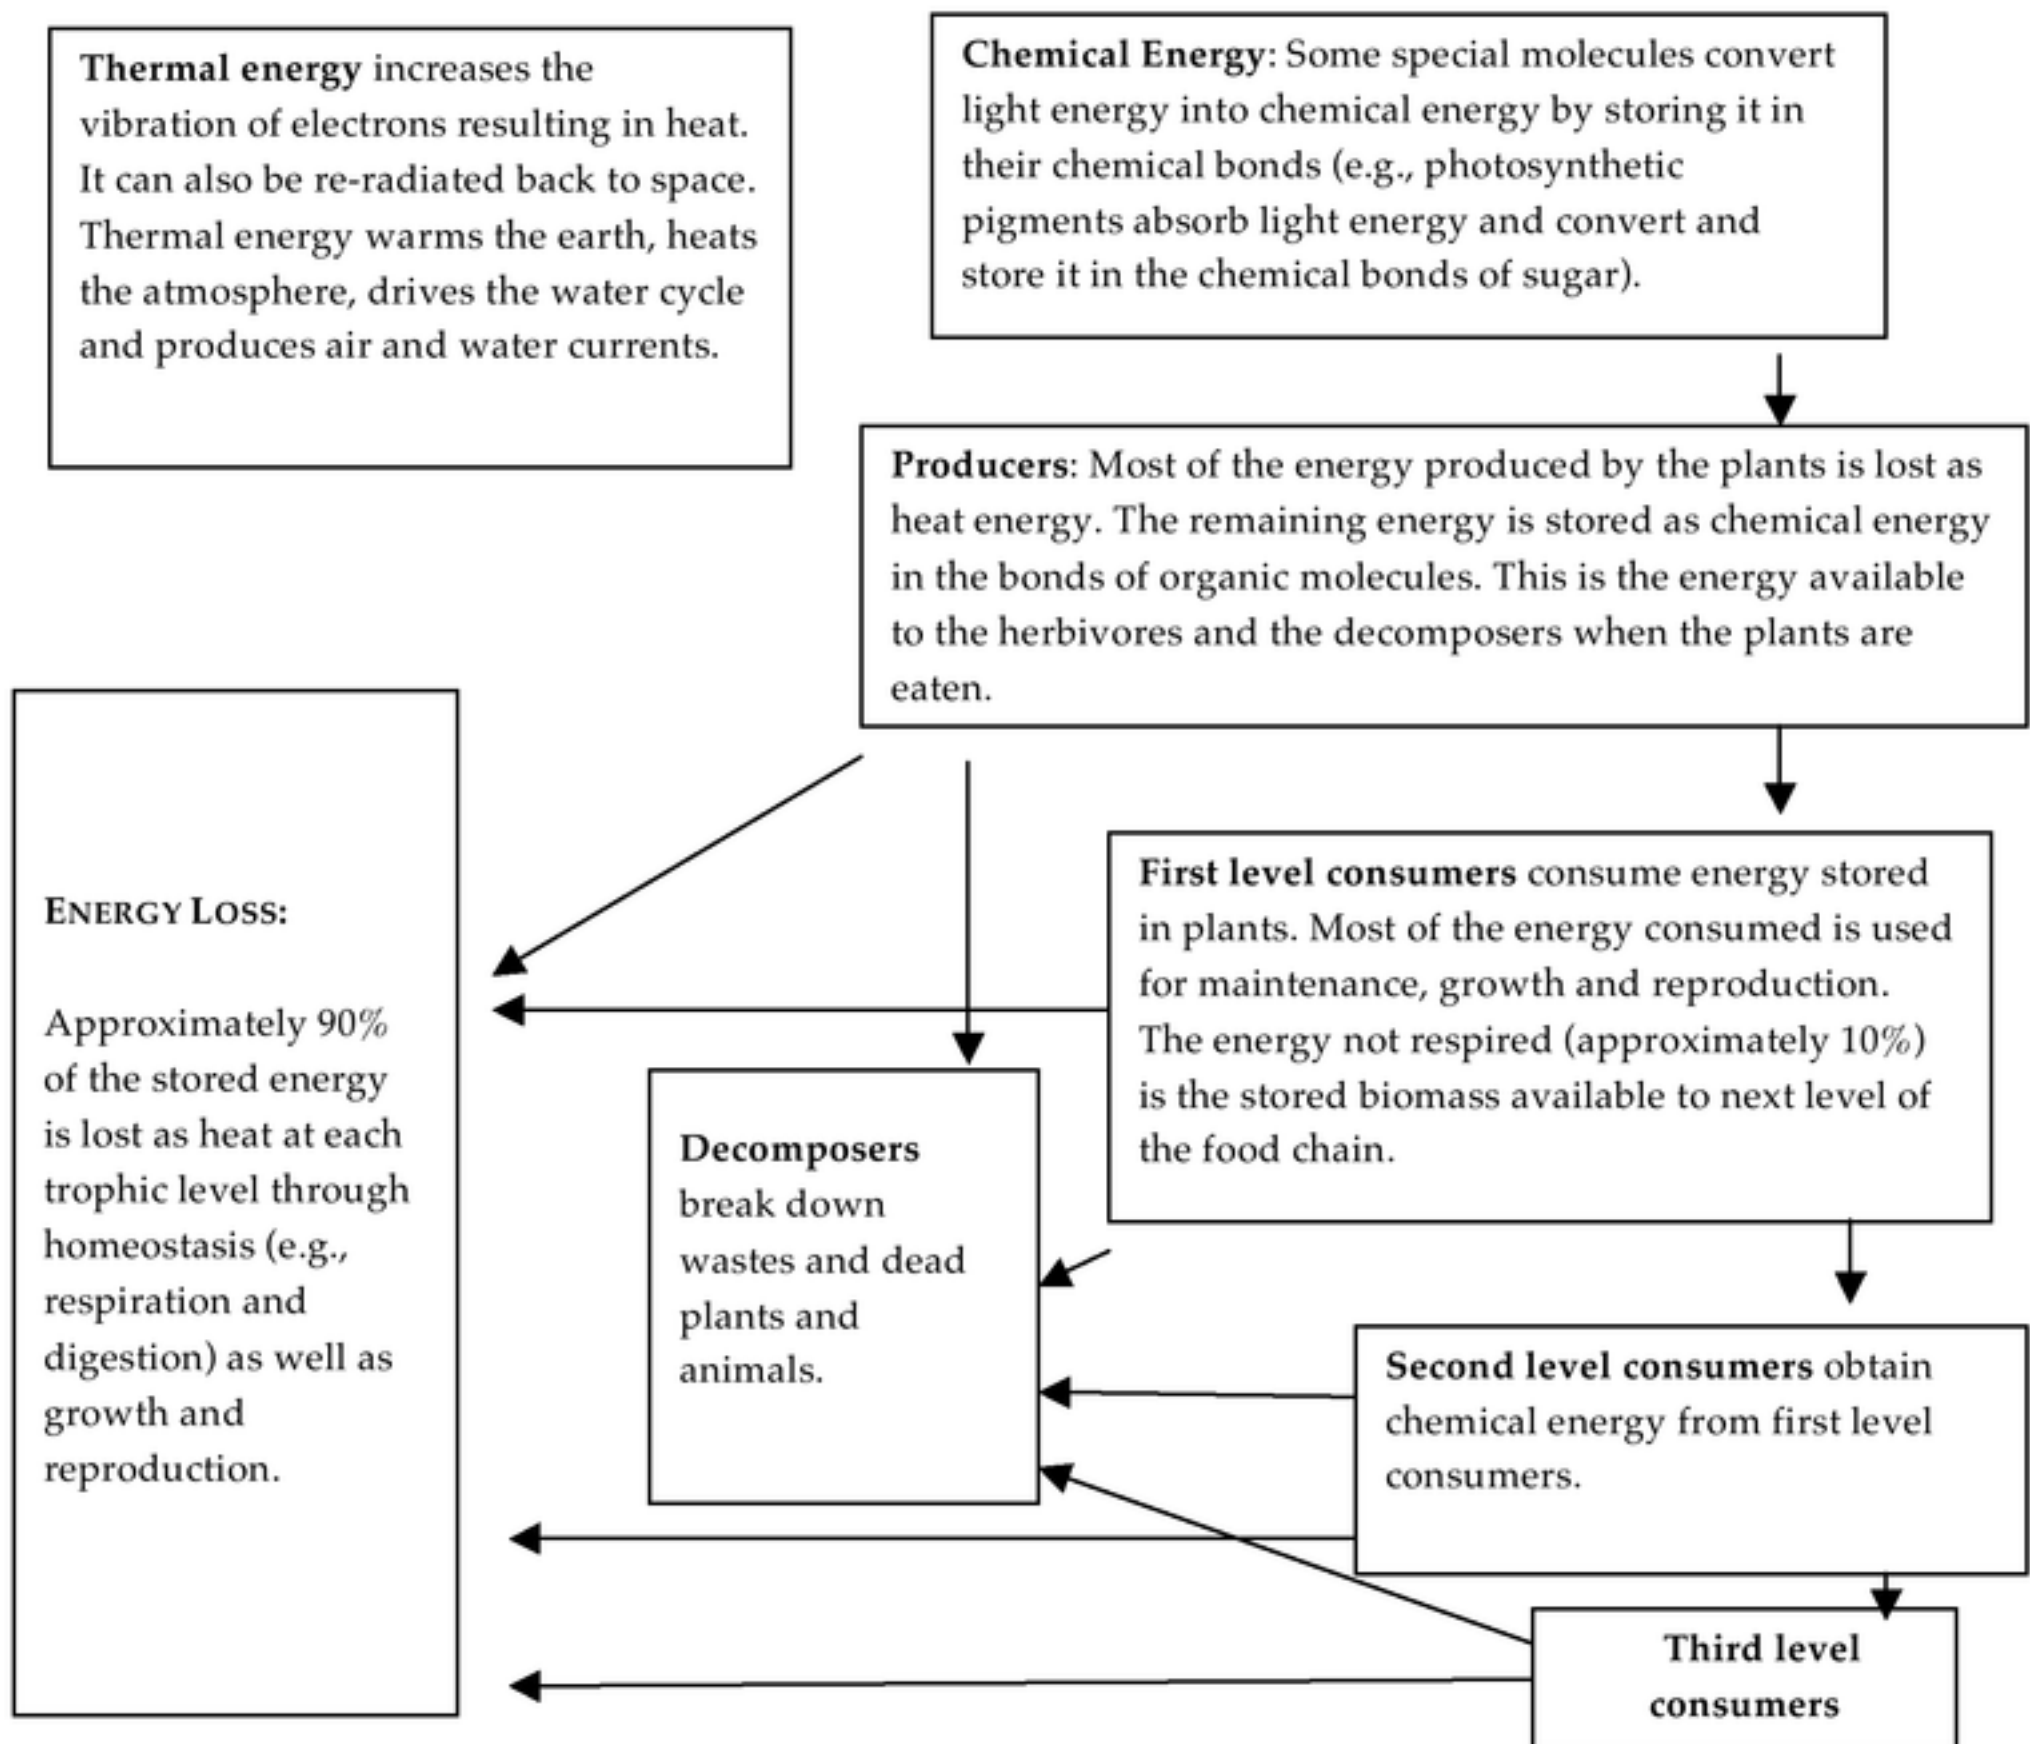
Thermal energy increases the vibration of electrons resulting in heat. It can also be re-radiated back to space. Thermal energy warms the earth, heats the atmosphere, drives the water cycle and produces air and water currents.

Chemical Energy: Some special molecules convert light energy into chemical energy by storing it in their chemical bonds (e.g., photosynthetic pigments absorb light energy and convert and store it in the chemical bonds of sugar).

Producers: Most of the energy produced by the plants is lost as heat energy. The remaining energy is stored as chemical energy in the bonds of organic molecules. This is the energy available to the herbivores and the decomposers when the plants are eaten.

ENERGY LOSS:

Approximately 90% of the stored energy is lost as heat at each trophic level through homeostasis (e.g., respiration and digestion) as well as growth and reproduction.

First level consumers consume energy stored in plants. Most of the energy consumed is used for maintenance, growth and reproduction. The energy not respired (approximately 10%) is the stored biomass available to next level of the food chain.

Decomposers break down wastes and dead plants and animals.

Second level consumers obtain chemical energy from first level consumers.

Third level consumers